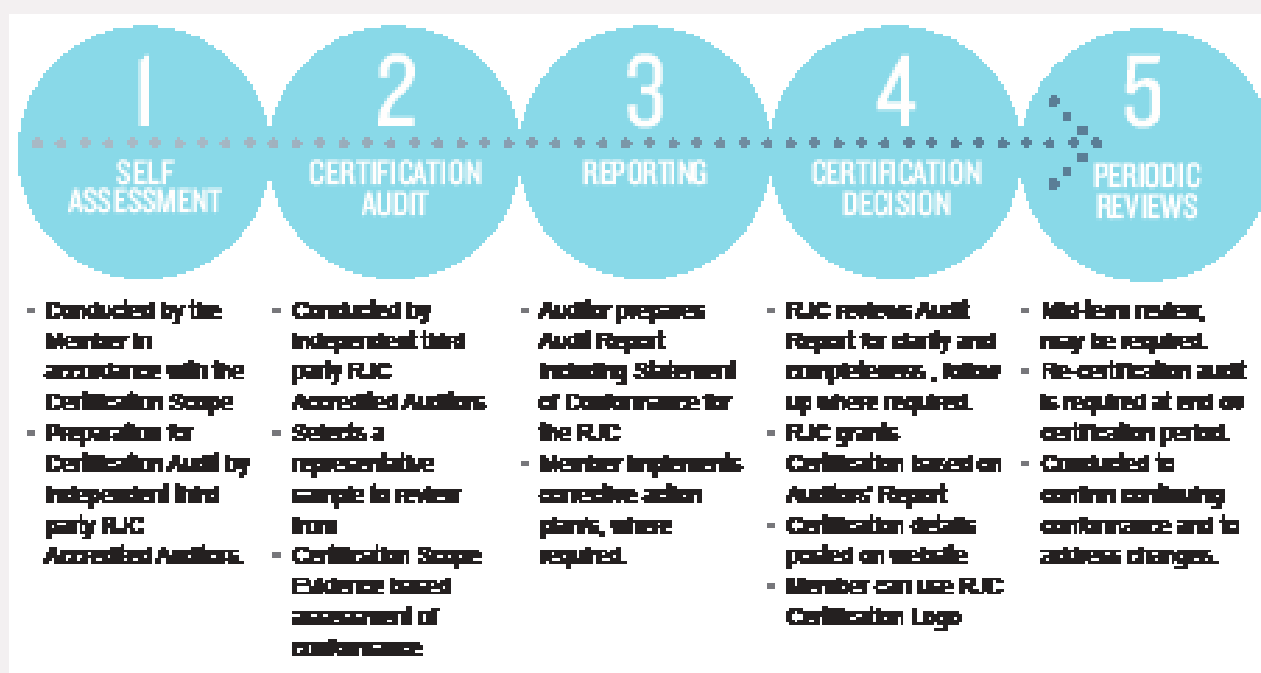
1
SELF ASSESSMENT

2
CERTIFICATION AUDIT

3
REPORTING

4
CERTIFICATION DECISION

5
PERIODIC REVIEWS

- Conducted by the Member in accordance with the Certification Scope
- Preparation for Certification Audit by independent third party RJC Accredited Auditors.

- Conducted by independent third party RJC Accredited Auditors
- Selects a representative sample to review from
- Certification Scope Evidence based assessment of conformance

- Auditor prepares Audit Report including Statement of Conformance for the RJC
- Member implements corrective action plans, where required.

- RJC reviews Audit Report for clarity and completeness , follow up where required.
- RJC grants Certification based on Auditors' Report
- Certification details posted on website
- Member can use RJC Certification Logo

- Mid-term review, may be required.
- Re-certification audit is required at end of certification period.
- Conducted to confirm continuing conformance and to address changes.